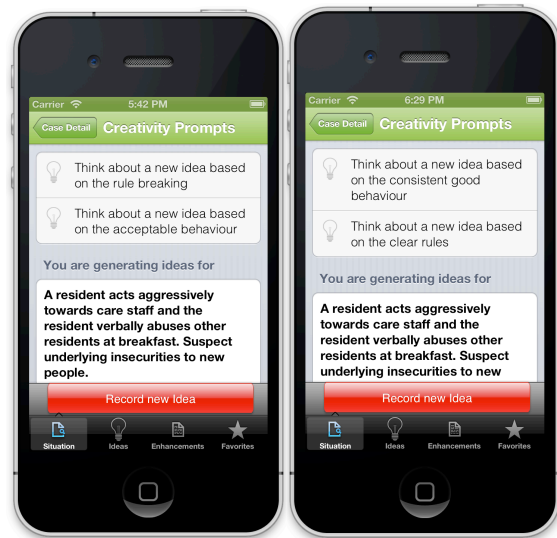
Carrier 5:42 PM

Case Detail Creativity Prompts

Think about a new idea based on the rule breaking

Think about a new idea based on the acceptable behaviour

You are generating ideas for

A resident acts aggressively towards care staff and the resident verbally abuses other residents at breakfast. Suspect underlying insecurities to new people.

Record new Idea

Situation Ideas Enhancements Favorites

Carrier 6:29 PM

Case Detail Creativity Prompts

Think about a new idea based on the consistent good behaviour

Think about a new idea based on the clear rules

You are generating ideas for

A resident acts aggressively towards care staff and the resident verbally abuses other residents at breakfast. Suspect underlying insecurities to new

Record new Idea

Situation Ideas Enhancements Favorites